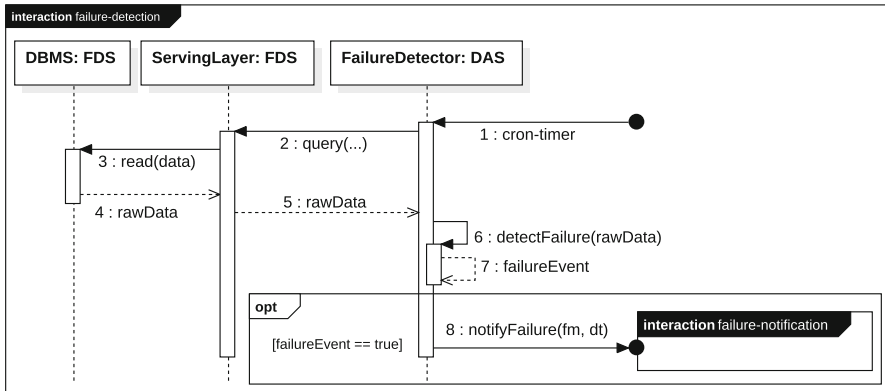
**interaction** failure-detection

DBMS: FDS

ServingLayer: FDS

FailureDetector: DAS

1 : cron-timer

2 : query(...)

3 : read(data)

4 : rawData

5 : rawData

6 : detectFailure(rawData)

7 : failureEvent

opt

[failureEvent == true]

8 : notifyFailure(fm, dt)

**interaction** failure-notification